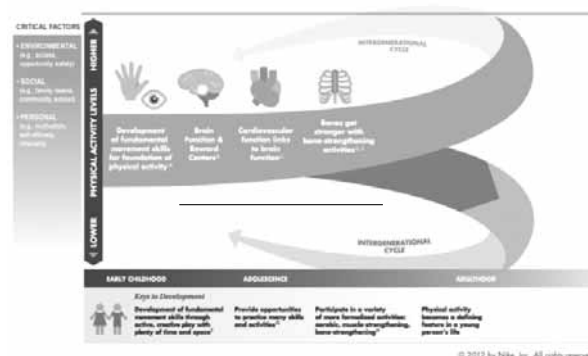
CRITICAL FACTORS

• ENVIRONMENTAL (e.g., access, opportunity, safety)

• SOCIAL (e.g., family, peers, community, culture)

• PERSONAL (e.g., motivation, self-efficacy, lifestyle)

HIGHER

PHYSICAL ACTIVITY LEVELS

LOWER

INTERGENERATIONAL CYCLE

Development of fundamental movement skills for foundation of physical activity

Brain Function & Reward Centers

Cardiovascular function links to brain function

Bones get stronger with bone-strengthening activities

INTERGENERATIONAL CYCLE

EARLY CHILDHOOD

ADOLESCENCE

ADULTHOOD

Keys to Development

Development of fundamental movement skills through active, creative play with plenty of time and space

Provide opportunities to practice many skills and activities

Participate in a variety of more formalized activities: aerobic, muscle-strengthening, bone-strengthening

Physical activity becomes a defining feature in a young person's life

© 2012 by Nike, Inc. All rights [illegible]